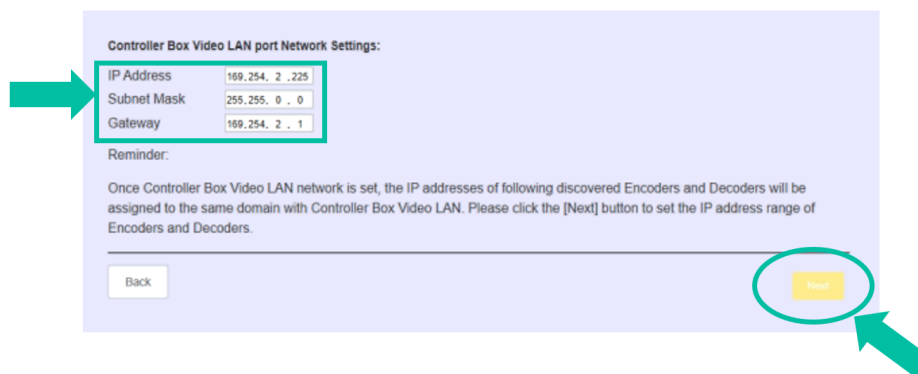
Controller Box Video LAN port Network Settings:

| IP Address | 169.254. 2 .225 |
|---|---|
| Subnet Mask | 255.255. 0 . 0 |
| Gateway | 169.254. 2 . 1 |

Reminder:

Once Controller Box Video LAN network is set, the IP addresses of following discovered Encoders and Decoders will be assigned to the same domain with Controller Box Video LAN. Please click the [Next] button to set the IP address range of Encoders and Decoders.

Back

Next